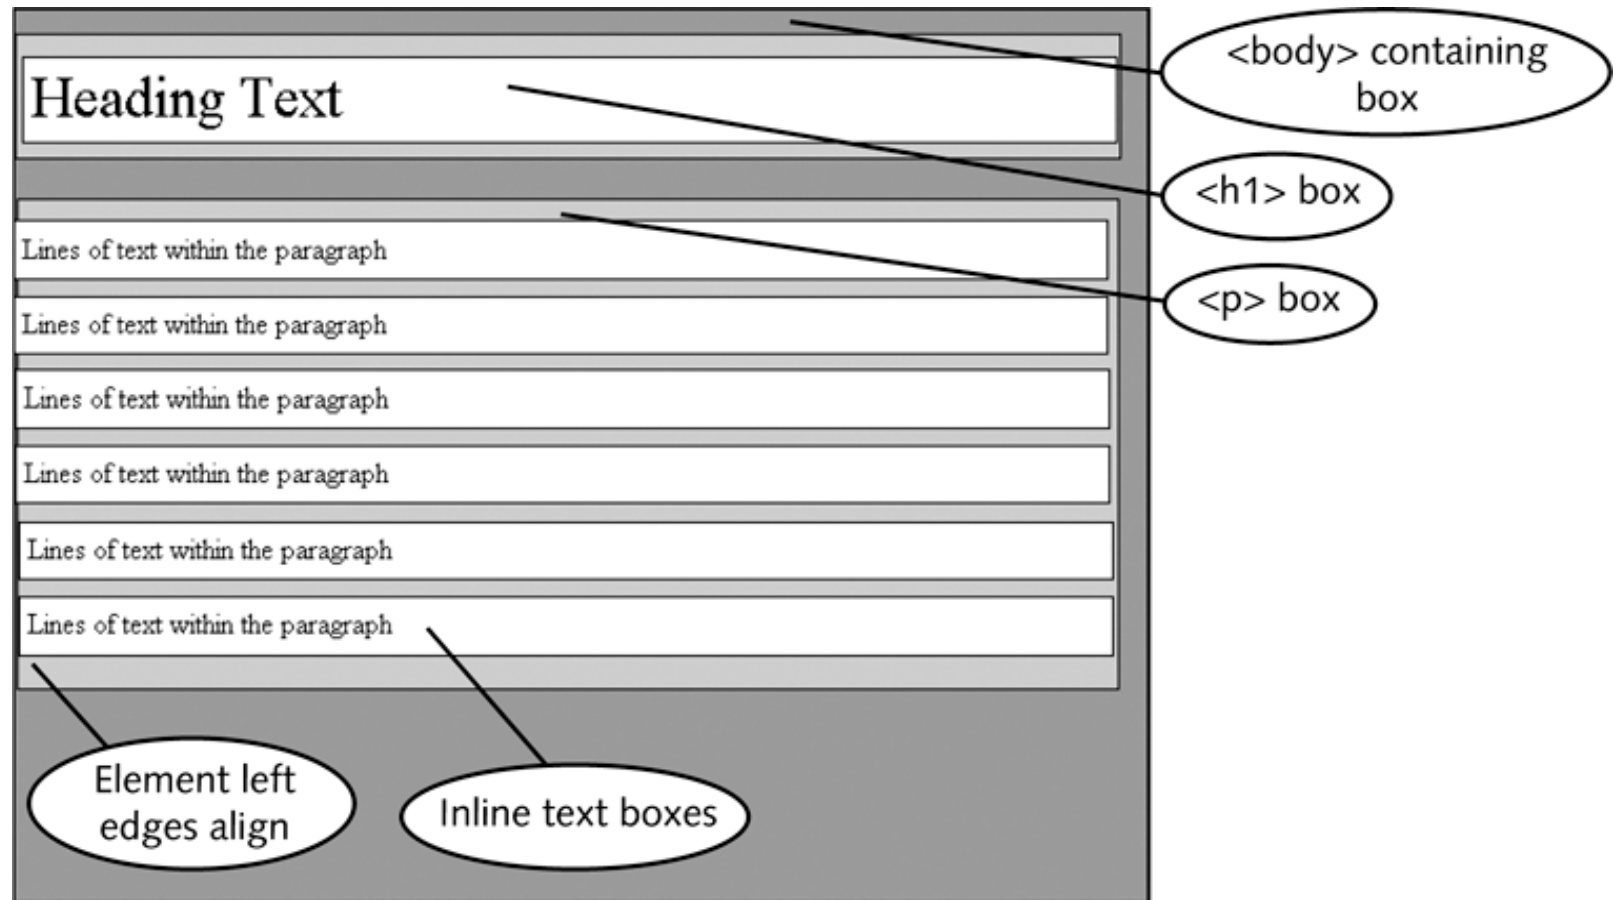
Heading Text

<body> containing box

<h1> box

Lines of text within the paragraph

<p> box

Lines of text within the paragraph

Lines of text within the paragraph

Lines of text within the paragraph

Lines of text within the paragraph

Lines of text within the paragraph

Element left edges align

Inline text boxes